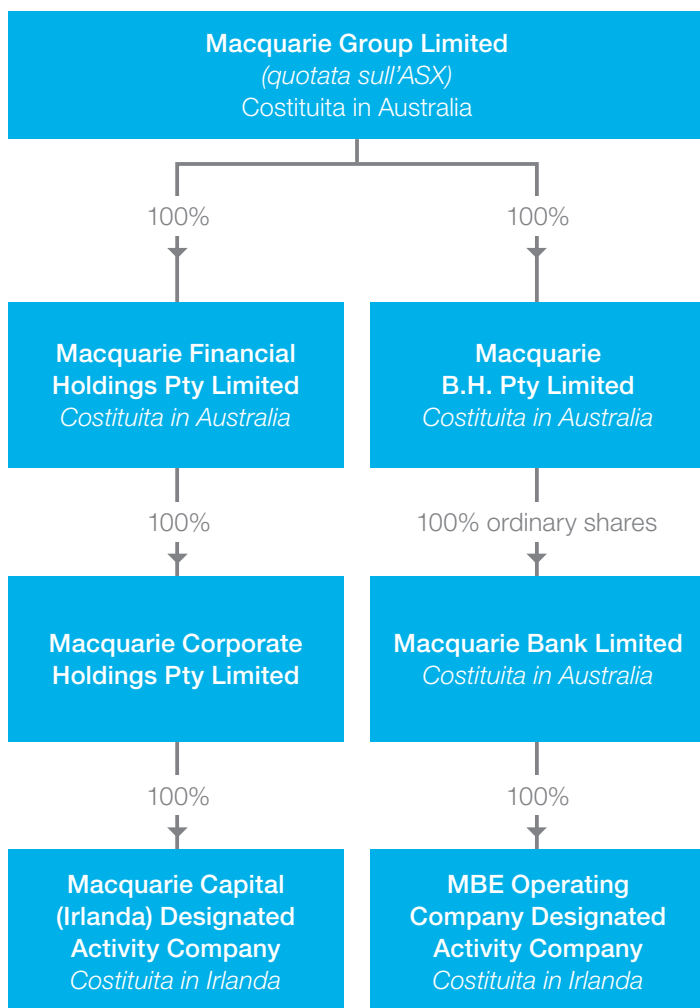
Macquarie Group Limited
(quotata sull'ASX)
Costituita in Australia

100%

100%

Macquarie Financial Holdings Pty Limited
Costituita in Australia

Macquarie B.H. Pty Limited
Costituita in Australia

100%

100% ordinary shares

Macquarie Corporate Holdings Pty Limited

Macquarie Bank Limited
Costituita in Australia

100%

100%

Macquarie Capital (Irlanda) Designated Activity Company
Costituita in Irlanda

MBE Operating Company Designated Activity Company
Costituita in Irlanda